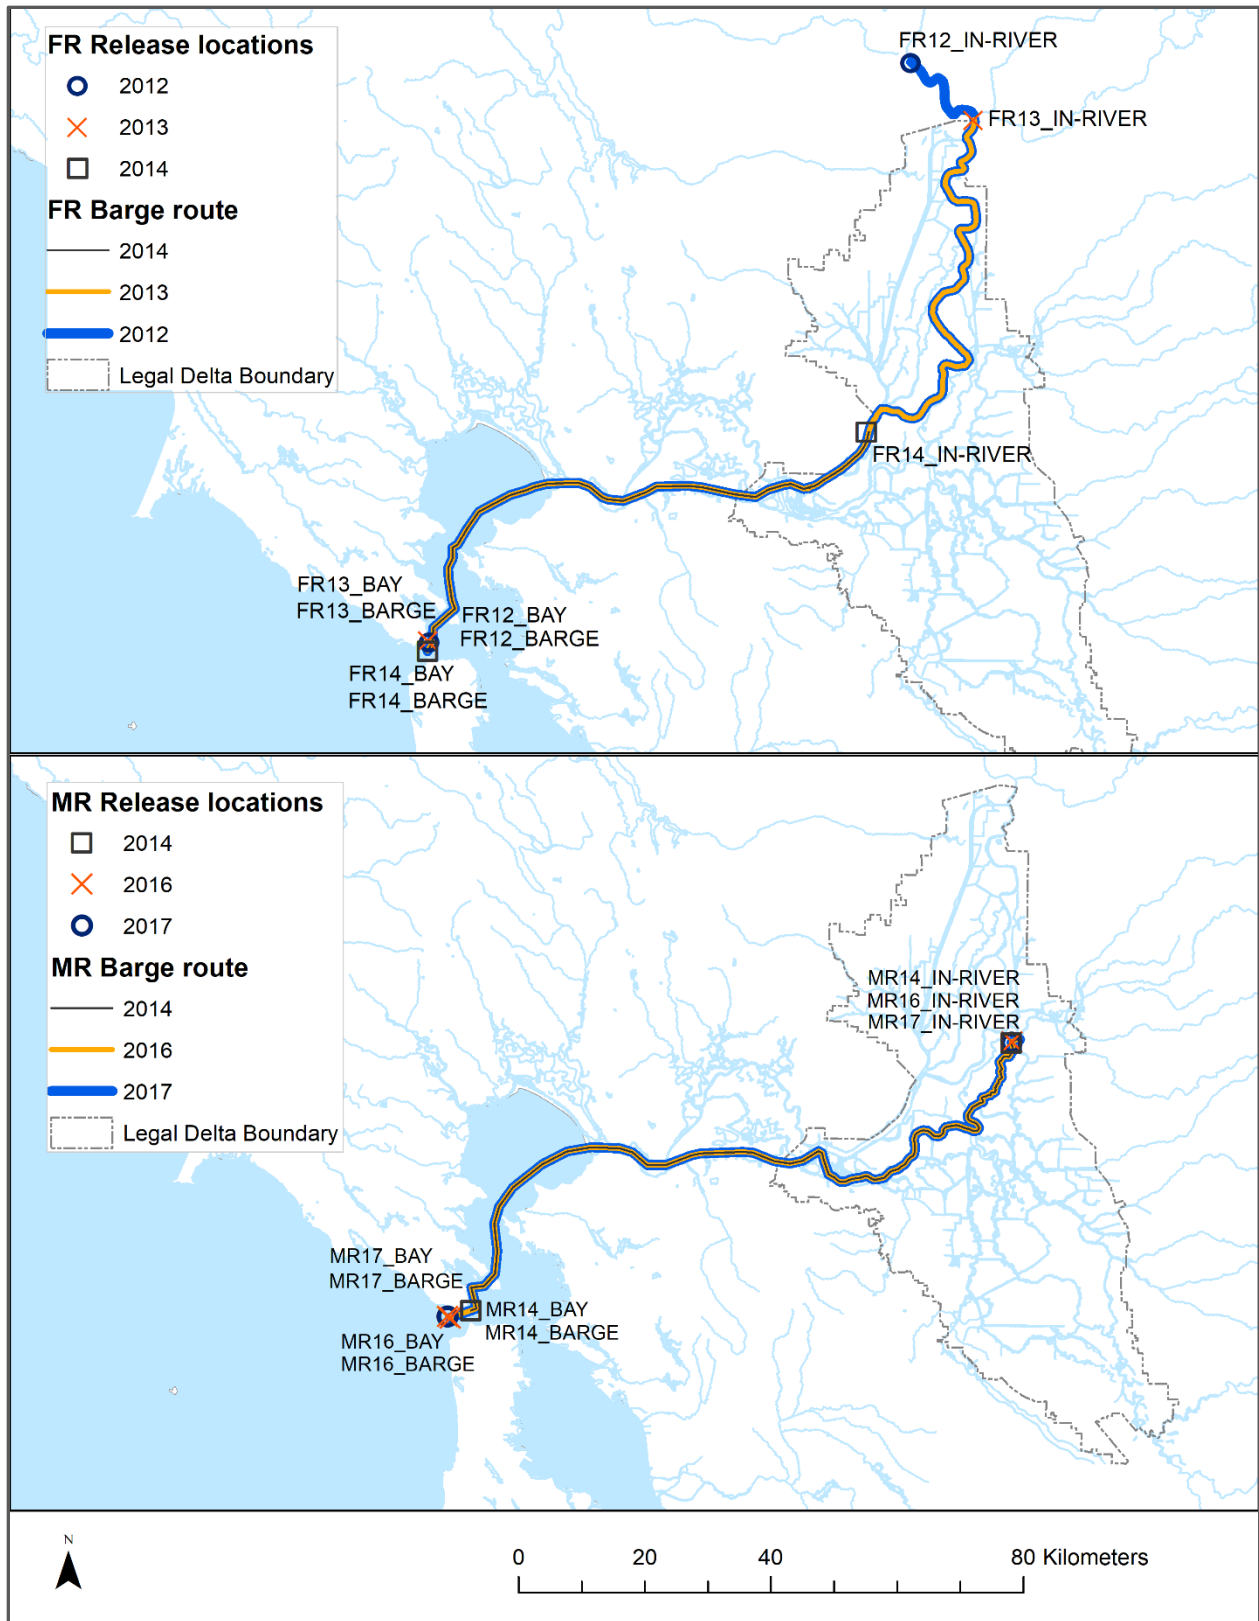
FR Release locations
2012
2013
2014
FR Barge route
2014
2013
2012
Legal Delta Boundary

FR12_IN-RIVER
FR13_IN-RIVER
FR14_IN-RIVER
FR13_BAY
FR13_BARGE
FR12_BAY
FR12_BARGE
FR14_BAY
FR14_BARGE

MR Release locations
2014
2016
2017
MR Barge route
2014
2016
2017
Legal Delta Boundary

MR14_IN-RIVER
MR16_IN-RIVER
MR17_IN-RIVER
MR17_BAY
MR17_BARGE
MR14_BAY
MR14_BARGE
MR16_BAY
MR16_BARGE

N

0 20 40 80 Kilometers